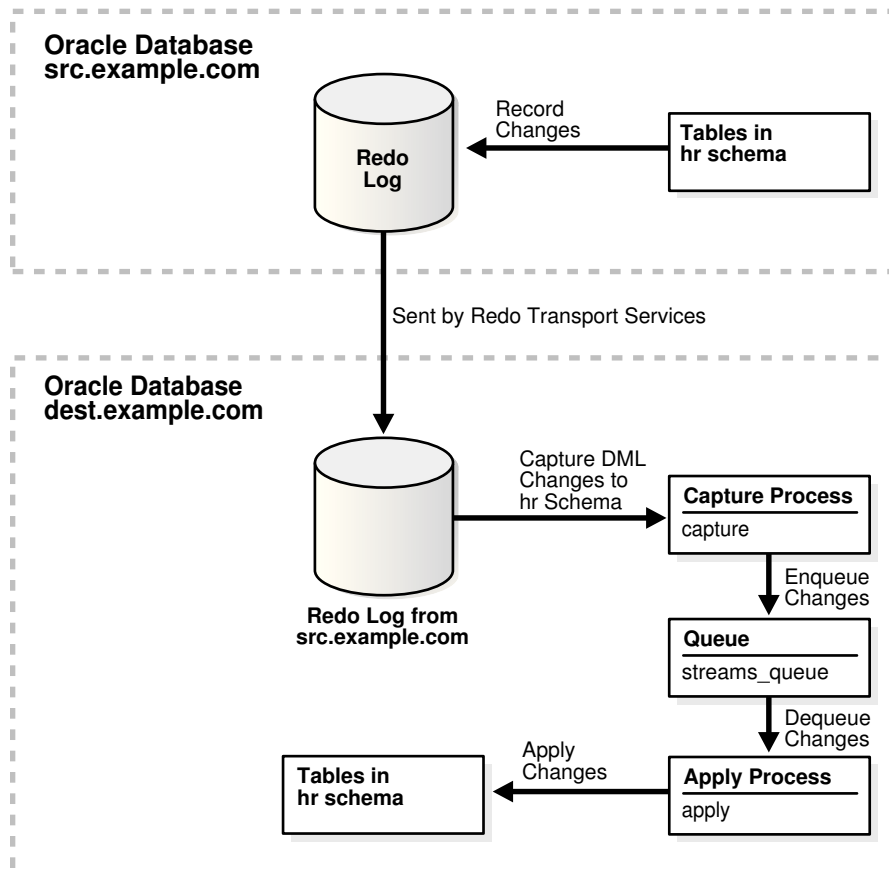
Oracle Database
src.example.com

Redo Log

Record Changes

Tables in hr schema

Sent by Redo Transport Services

Oracle Database
dest.example.com

Capture DML Changes to hr Schema

Capture Process
capture

Redo Log from src.example.com

Enqueue Changes

Queue
streams_queue

Dequeue Changes

Apply Changes

Tables in hr schema

Apply Process
apply